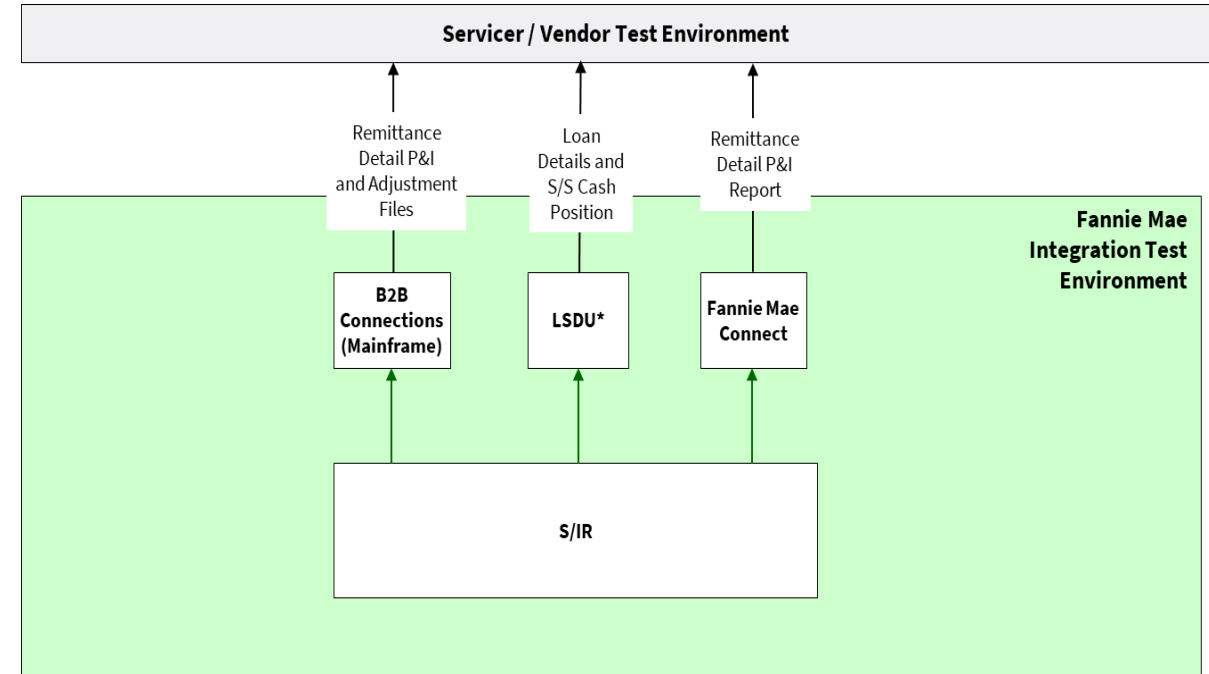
Servicer / Vendor Test Environment

Remittance Detail P&I and Adjustment Files

Loan Details and S/S Cash Position

Remittance Detail P&I Report

Fannie Mae Integration Test Environment

B2B Connections (Mainframe)

LSDU*

Fannie Mae Connect

S/IR